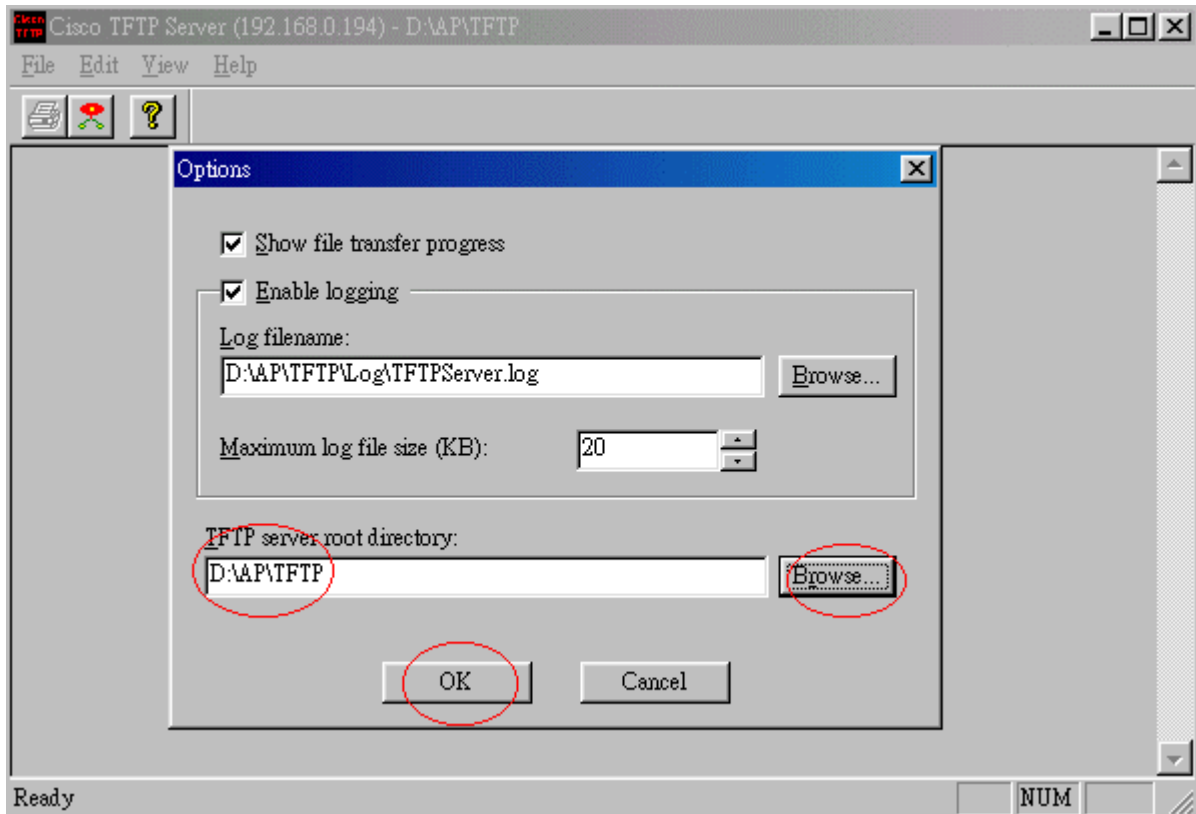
Cisco TFTP Server (192.168.0.194) - D:\AP\TFTP

File Edit View Help

Options

Show file transfer progress

Enable logging

Log filename:

D:\AP\TFTP\Log\TFTPServer.log

Browse...

Maximum log file size (KB):

20

TFTP server root directory:

D:\AP\TFTP

Browse...

OK

Cancel

Ready

NUM